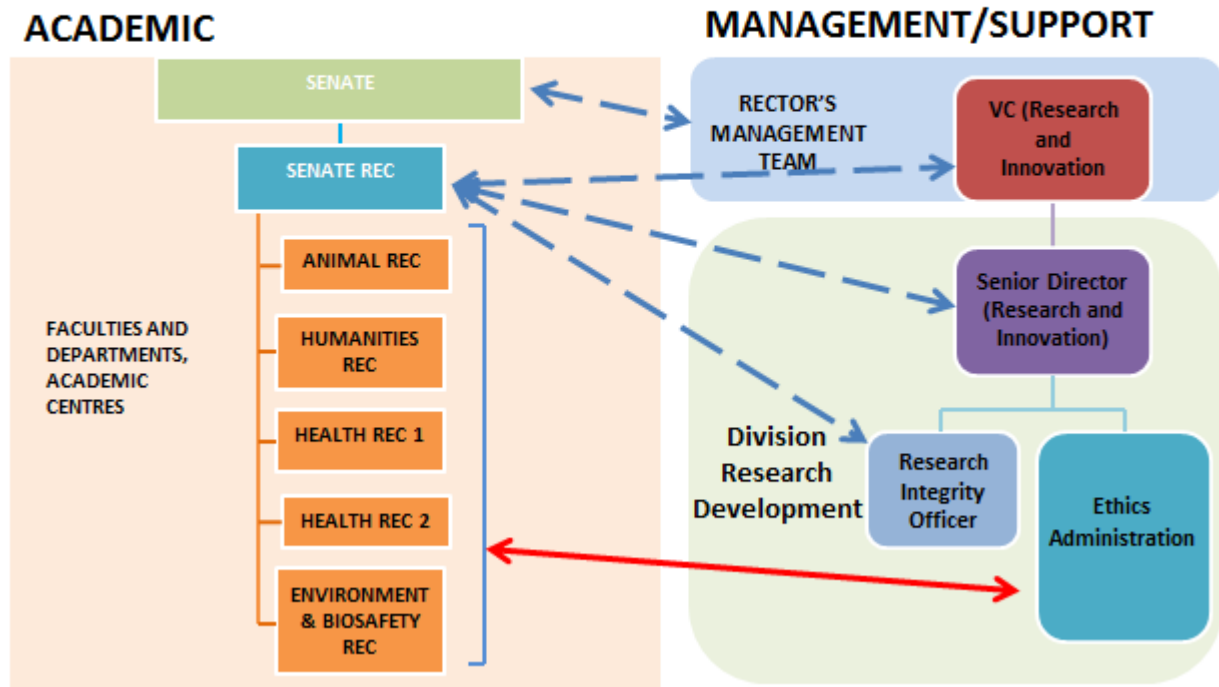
ACADEMIC

MANAGEMENT/SUPPORT

SENATE

SENATE REC

ANIMAL REC

HUMANITIES REC

HEALTH REC 1

HEALTH REC 2

ENVIRONMENT & BIOSAFETY REC

FACULTIES AND DEPARTMENTS, ACADEMIC CENTRES

RECTOR'S MANAGEMENT TEAM

VC (Research and Innovation)

Senior Director (Research and Innovation)

Division Research Development

Research Integrity Officer

Ethics Administration